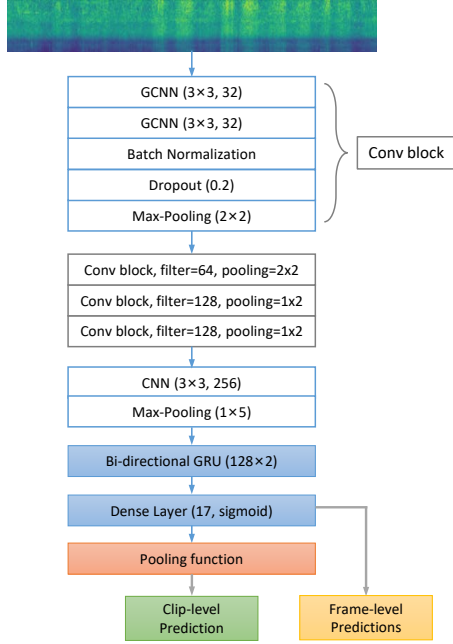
GCNN (3×3, 32)

GCNN (3×3, 32)

Batch Normalization

Dropout (0.2)

Max-Pooling (2×2)

Conv block

Conv block, filter=64, pooling=2x2

Conv block, filter=128, pooling=1x2

Conv block, filter=128, pooling=1x2

CNN (3×3, 256)

Max-Pooling (1×5)

Bi-directional GRU (128×2)

Dense Layer (17, sigmoid)

Pooling function

Clip-level Prediction

Frame-level Predictions